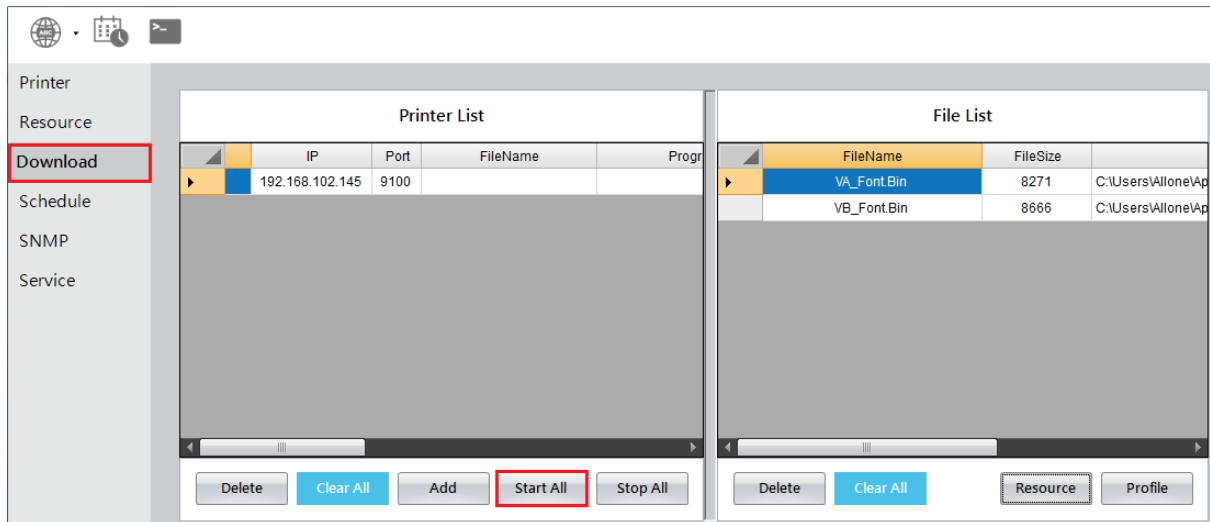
Printer
Resource
Download
Schedule
SNMP
Service

Printer List

| | | IP | Port | FileName | Progr |
|---|---|---|---|---|---|
| | | 192.168.102.145 | 9100 | | |

Delete Clear All Add Start All Stop All

File List

| | FileName | FileSize | |
|---|---|---|---|
| | VA_Font.Bin | 8271 | C:\Users\Allone\Ap |
| | VB_Font.Bin | 8666 | C:\Users\Allone\Ap |

Delete Clear All Resource Profile